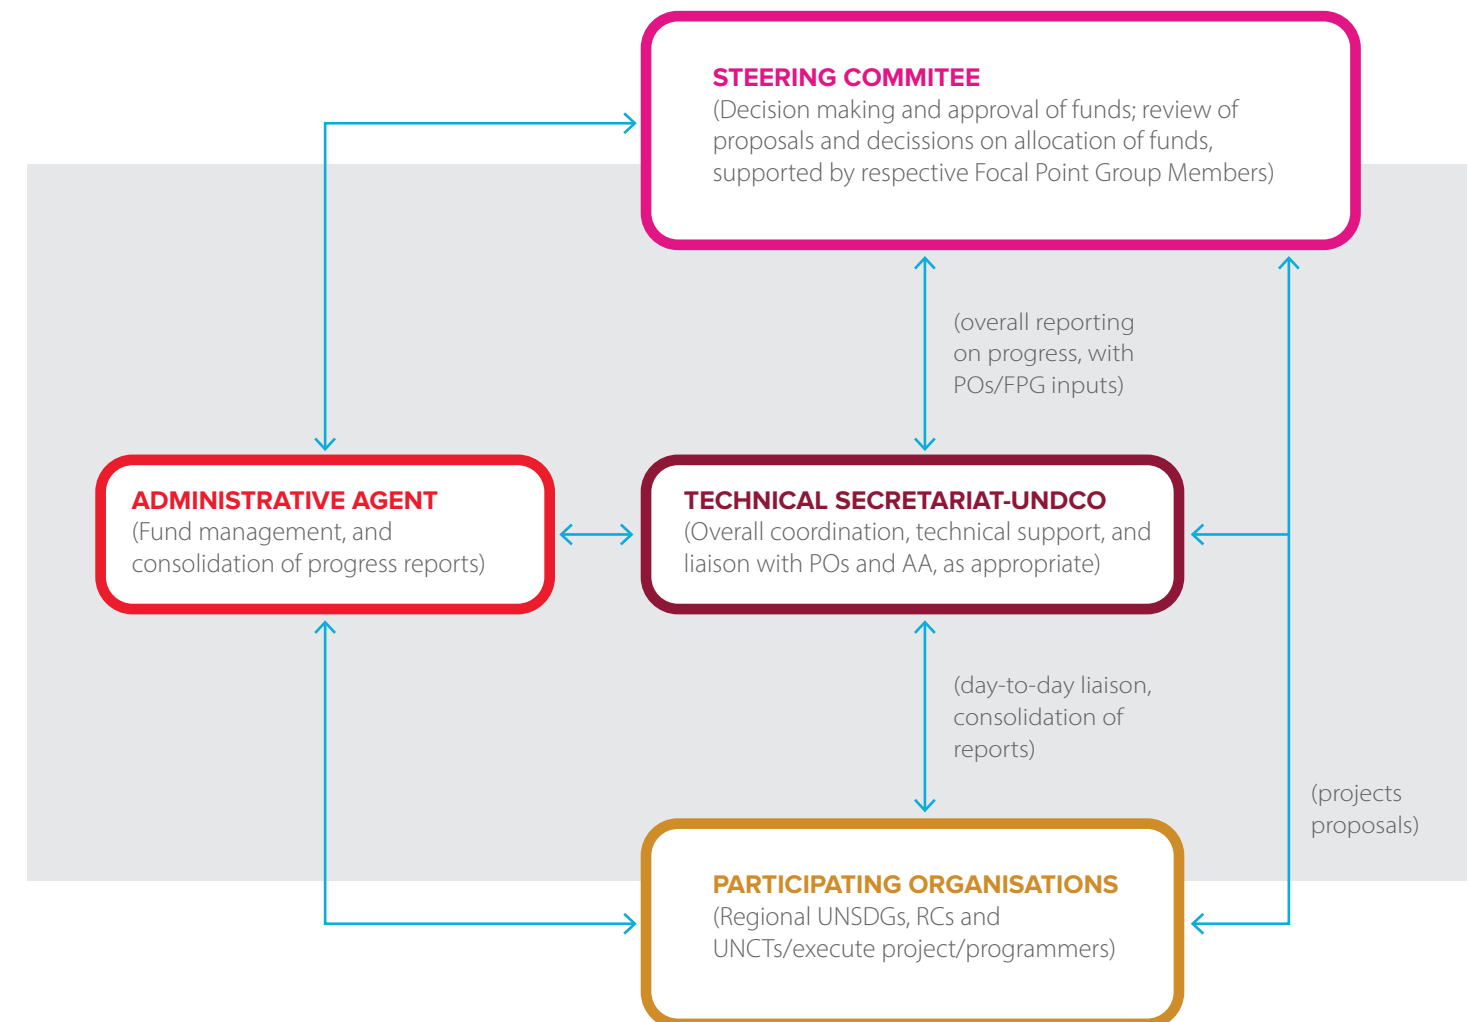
STEERING COMMITEE
(Decision making and approval of funds; review of proposals and decissions on allocation of funds, supported by respective Focal Point Group Members)

(overall reporting on progress, with POs/FPG inputs)

ADMINISTRATIVE AGENT
(Fund management, and consolidation of progress reports)

TECHNICAL SECRETARIAT-UNDCO
(Overall coordination, technical support, and liaison with POs and AA, as appropriate)

(day-to-day liaison, consolidation of reports)

(projects proposals)

PARTICIPATING ORGANISATIONS
(Regional UNSDGs, RCs and UNCTs/execute project/programmers)